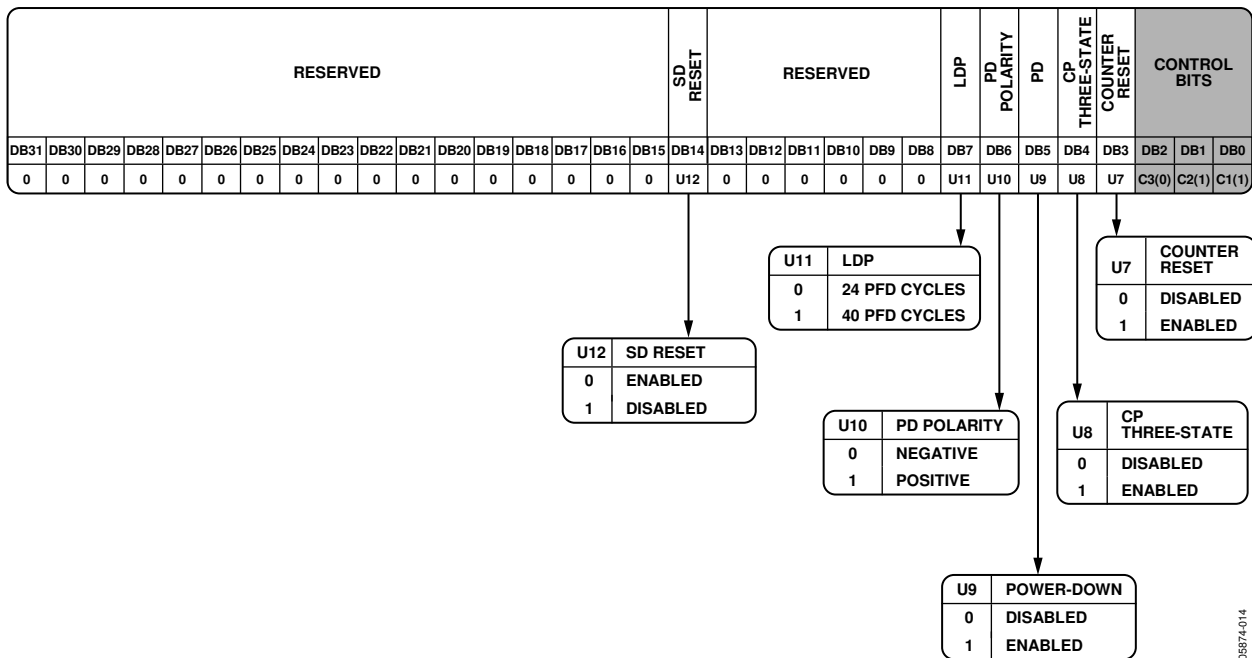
| RESERVED | | | | | | | | | | | | | | | | | SD RESET | RESERVED | | | | | | LDP | PD POLARITY | PD | CP THREE-STATE | COUNTER RESET | CONTROL BITS | | |
|---|---|---|---|---|---|---|---|---|---|---|---|---|---|---|---|---|---|---|---|---|---|---|---|---|---|---|---|---|---|---|---|
| DB31 | DB30 | DB29 | DB28 | DB27 | DB26 | DB25 | DB24 | DB23 | DB22 | DB21 | DB20 | DB19 | DB18 | DB17 | DB16 | DB15 | DB14 | DB13 | DB12 | DB11 | DB10 | DB9 | DB8 | DB7 | DB6 | DB5 | DB4 | DB3 | DB2 | DB1 | DB0 |
| 0 | 0 | 0 | 0 | 0 | 0 | 0 | 0 | 0 | 0 | 0 | 0 | 0 | 0 | 0 | 0 | 0 | U12 | 0 | 0 | 0 | 0 | 0 | 0 | U11 | U10 | U9 | U8 | U7 | C3(0) | C2(1) | C1(1) |

| U11 | LDP |
|---|---|
| 0 | 24 PFD CYCLES |
| 1 | 40 PFD CYCLES |

| U7 | COUNTER RESET |
|---|---|
| 0 | DISABLED |
| 1 | ENABLED |

| U12 | SD RESET |
|---|---|
| 0 | ENABLED |
| 1 | DISABLED |

| U10 | PD POLARITY |
|---|---|
| 0 | NEGATIVE |
| 1 | POSITIVE |

| U8 | CP THREE-STATE |
|---|---|
| 0 | DISABLED |
| 1 | ENABLED |

| U9 | POWER-DOWN |
|---|---|
| 0 | DISABLED |
| 1 | ENABLED |

05874-014